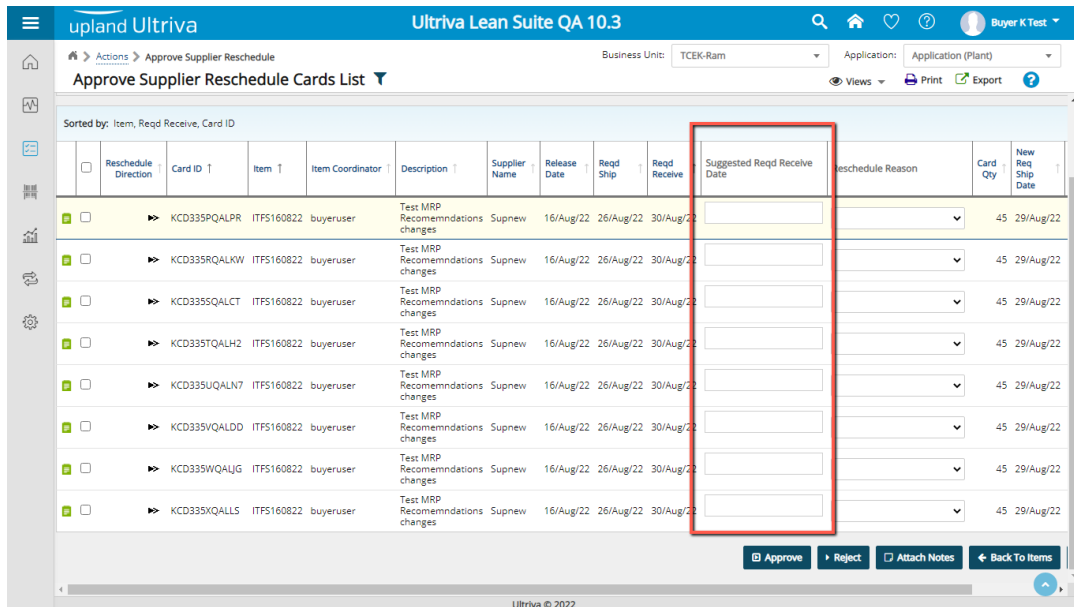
upland Ultriva

Ultriva Lean Suite QA 10.3

Buyer K Test

Actions > Approve Supplier Reschedule

Business Unit: TCEK-Ram

Application: Application (Plant)

Approve Supplier Reschedule Cards List

Views

Print

Export

Sorted by: Item, Reqd Receive, Card ID

| | | Reschedule Direction | Card ID | Item | Item Coordinator | Description | Supplier Name | Release Date | Reqd Ship | Reqd Receive | Suggested Reqd Receive Date | Reschedule Reason | Card Qty | New Req Ship Date |
|---|---|---|---|---|---|---|---|---|---|---|---|---|---|---|
| | | | KCD335PQALPR | ITFS160822 | buyeruser | Test MRP Recomemndations changes | Supnew | 16/Aug/22 | 26/Aug/22 | 30/Aug/22 | | | 45 | 29/Aug/22 |
| | | | KCD335RQALKW | ITFS160822 | buyeruser | Test MRP Recomemndations changes | Supnew | 16/Aug/22 | 26/Aug/22 | 30/Aug/22 | | | 45 | 29/Aug/22 |
| | | | KCD335SQALCT | ITFS160822 | buyeruser | Test MRP Recomemndations changes | Supnew | 16/Aug/22 | 26/Aug/22 | 30/Aug/22 | | | 45 | 29/Aug/22 |
| | | | KCD335TQALH2 | ITFS160822 | buyeruser | Test MRP Recomemndations changes | Supnew | 16/Aug/22 | 26/Aug/22 | 30/Aug/22 | | | 45 | 29/Aug/22 |
| | | | KCD335UQALN7 | ITFS160822 | buyeruser | Test MRP Recomemndations changes | Supnew | 16/Aug/22 | 26/Aug/22 | 30/Aug/22 | | | 45 | 29/Aug/22 |
| | | | KCD335VQALDD | ITFS160822 | buyeruser | Test MRP Recomemndations changes | Supnew | 16/Aug/22 | 26/Aug/22 | 30/Aug/22 | | | 45 | 29/Aug/22 |
| | | | KCD335WQALJG | ITFS160822 | buyeruser | Test MRP Recomemndations changes | Supnew | 16/Aug/22 | 26/Aug/22 | 30/Aug/22 | | | 45 | 29/Aug/22 |
| | | | KCD335XQALLS | ITFS160822 | buyeruser | Test MRP Recomemndations changes | Supnew | 16/Aug/22 | 26/Aug/22 | 30/Aug/22 | | | 45 | 29/Aug/22 |

Approve

Reject

Attach Notes

Back To Items

Ultriva © 2022